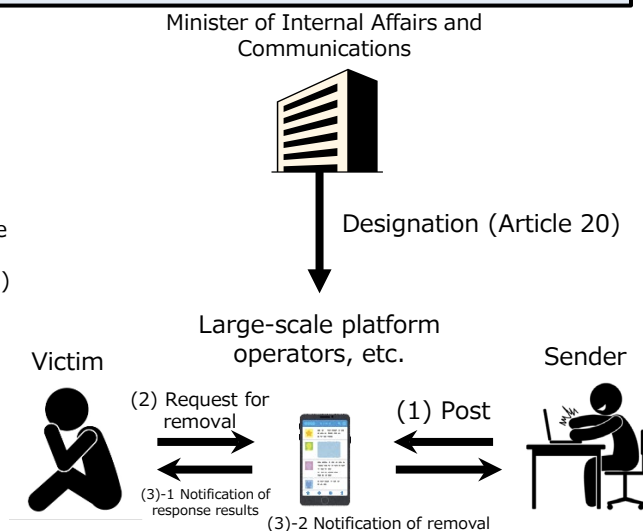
Minister of Internal Affairs and Communications

Designation (Article 20)

Large-scale platform operators, etc.

Victim

Sender

(2) Request for removal

(1) Post

(3)-1 Notification of response results

(3)-2 Notification of removal